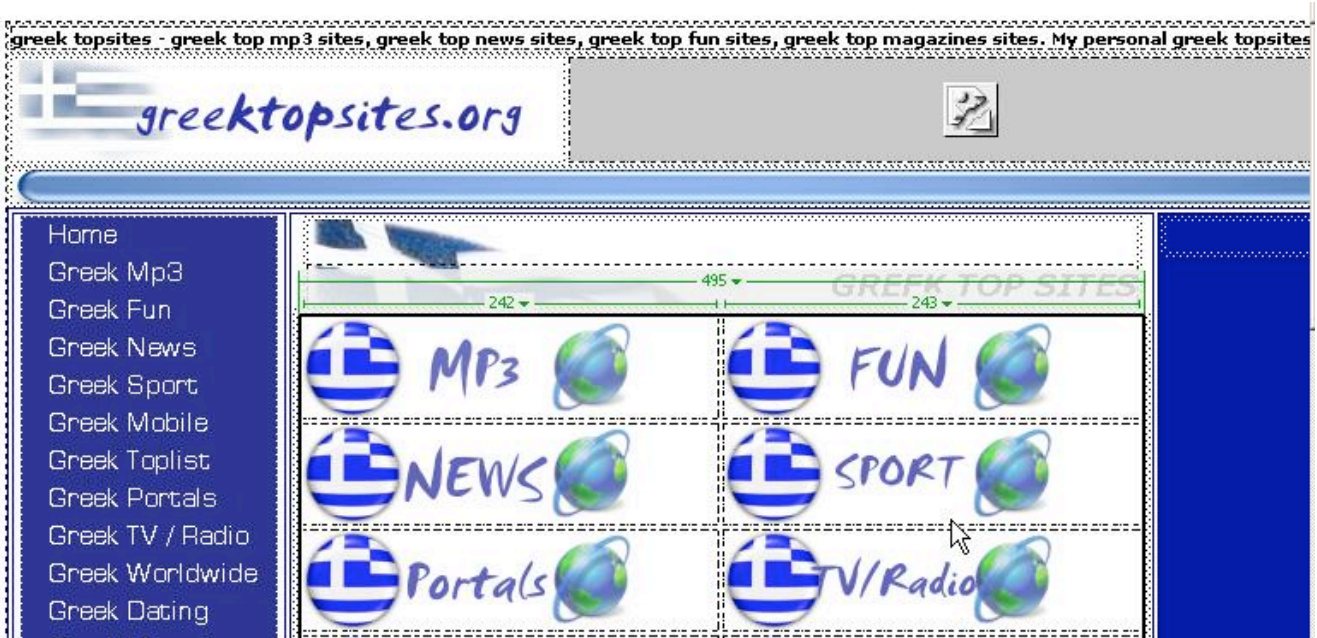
greek topsites - greek top mp3 sites, greek top news sites, greek top fun sites, greek top magazines sites. My personal greek topsites

greektopsites.org

Home
Greek Mp3
Greek Fun
Greek News
Greek Sport
Greek Mobile
Greek Toplist
Greek Portals
Greek TV / Radio
Greek Worldwide
Greek Dating

495
GREEK TOP SITES
242
243

MP3
FUN
NEWS
SPORT
Portals
TV/Radio